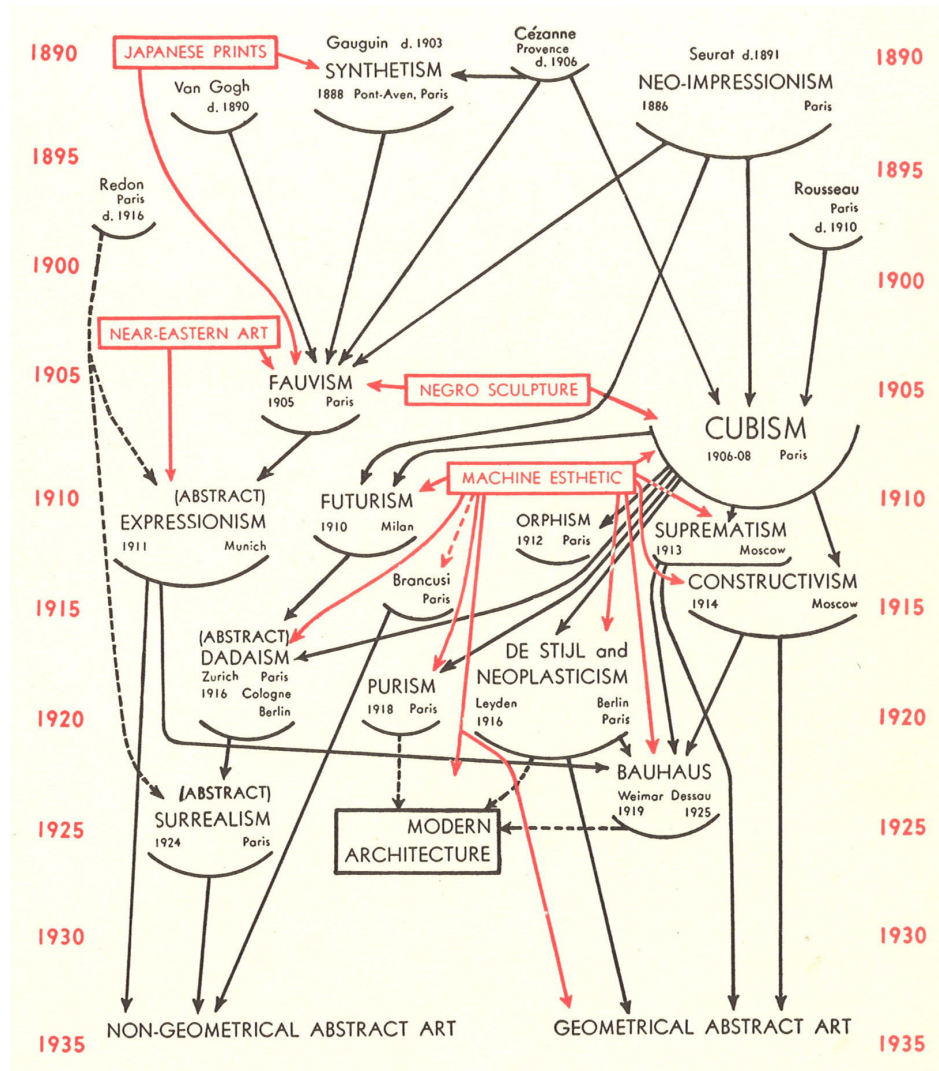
1890
JAPANESE PRINTS
Gauguin d. 1903
SYNTHETISM
1888 Pont-Aven, Paris
Cézanne
Provence
d. 1906
Seurat d.1891
NEO-IMPRESSIONISM
1886 Paris
1890

Van Gogh
d. 1890

1895
Redon
Paris
d. 1916
Rousseau
Paris
d. 1910
1895

1900
1900

NEAR-EASTERN ART

1905
FAUVISM
1905 Paris
NEGRO SCULPTURE
CUBISM
1906-08 Paris
1905

1910
(ABSTRACT)
EXPRESSIONISM
1911 Munich
FUTURISM
1910 Milan
MACHINE ESTHETIC
ORPHISM
1912 Paris
SUPREMATISM
1913 Moscow
1910

Brancusi
Paris
CONSTRUCTIVISM
1914 Moscow
1915
1915

(ABSTRACT)
DADAISM
Zurich Paris
1916 Cologne
Berlin
PURISM
1918 Paris
DE STIJL and
NEOPLASTICISM
Leyden Berlin
1916 Paris

1920
1920
BAUHAUS
Weimar Dessau
1919 1925

(ABSTRACT)
SURREALISM
1924 Paris
MODERN
ARCHITECTURE
1925
1925

1930
1930

NON-GEOMETRICAL ABSTRACT ART
GEOMETRICAL ABSTRACT ART
1935
1935